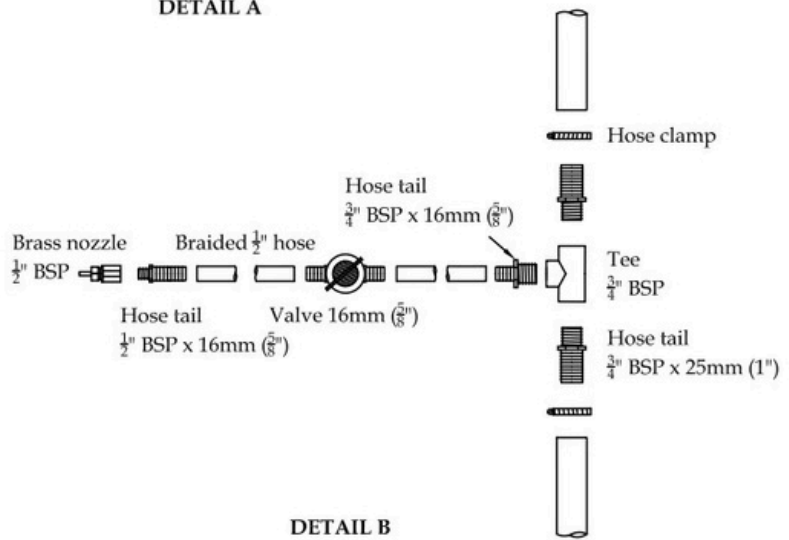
DETAIL A

Hose clamp

Hose tail
$\frac{3}{4}$" BSP x 16mm ($\frac{5}{8}$")

Brass nozzle
$\frac{1}{2}$" BSP

Braided $\frac{1}{2}$" hose

Tee
$\frac{3}{4}$" BSP

Hose tail
$\frac{1}{2}$" BSP x 16mm ($\frac{5}{8}$")

Valve 16mm ($\frac{5}{8}$")

Hose tail
$\frac{3}{4}$" BSP x 25mm (1")

DETAIL B